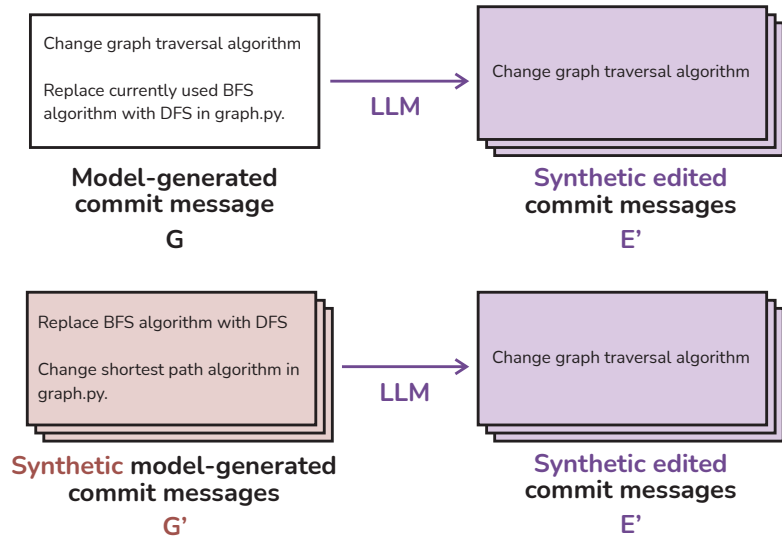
Change graph traversal algorithm

Replace currently used BFS algorithm with DFS in graph.py.

LLM

Change graph traversal algorithm

Model-generated commit message
G

Synthetic edited commit messages
E'

Replace BFS algorithm with DFS

Change shortest path algorithm in graph.py.

LLM

Change graph traversal algorithm

Synthetic model-generated commit messages
G'

Synthetic edited commit messages
E'